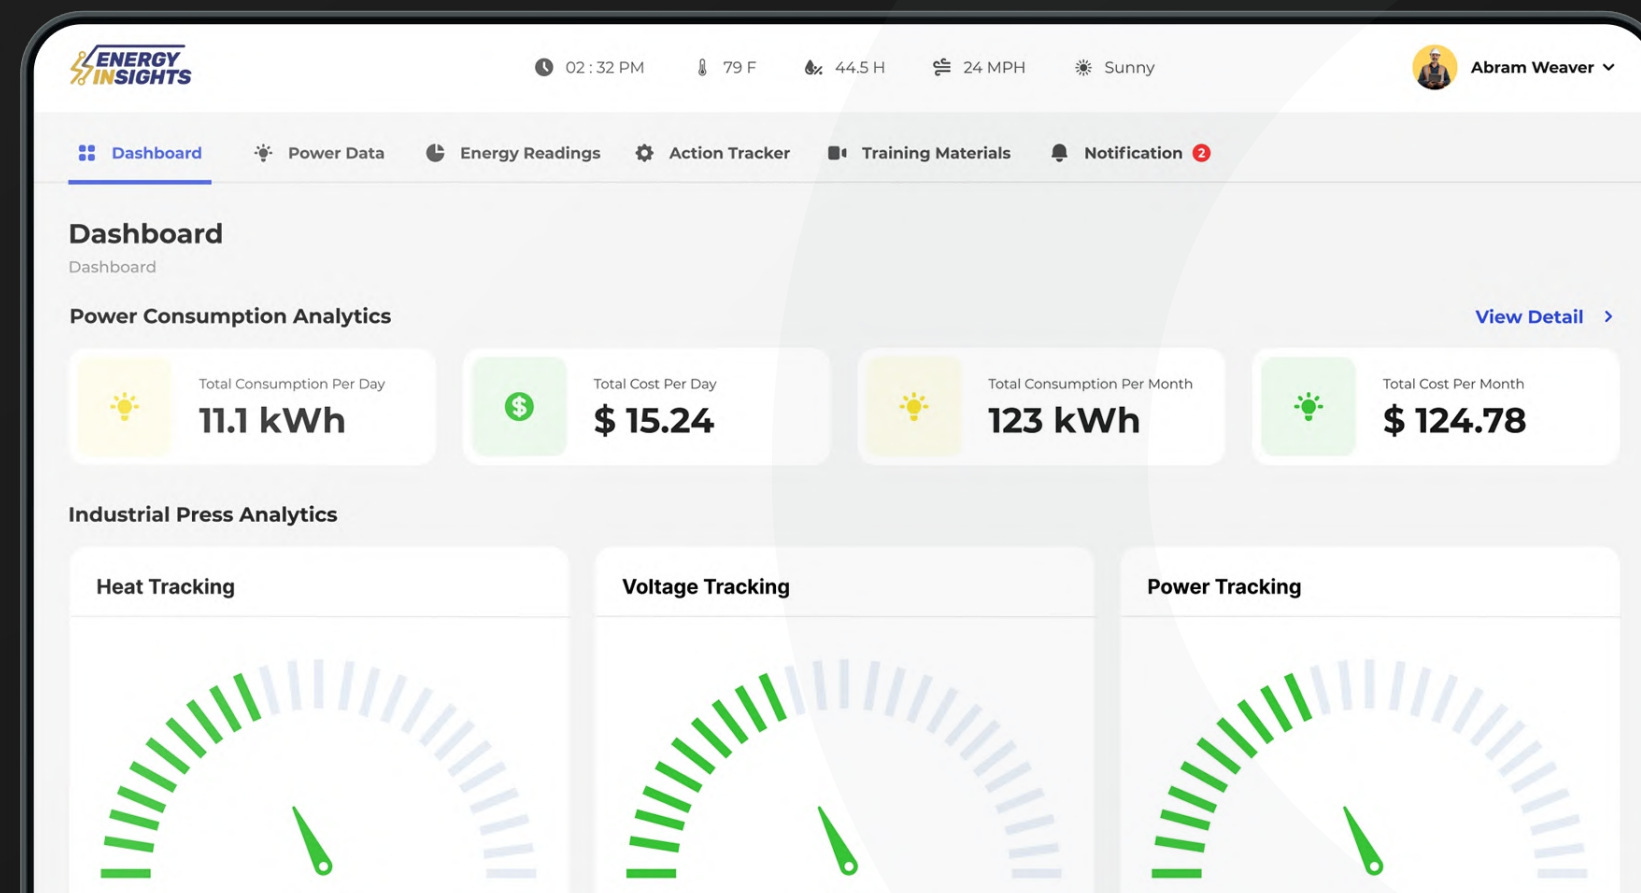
ENERGY INSIGHTS

02 : 32 PM 79 F 44.5 H 24 MPH Sunny

Abram Weaver

Dashboard Power Data Energy Readings Action Tracker Training Materials Notification 2

Dashboard

Dashboard

Power Consumption Analytics

View Detail

Total Consumption Per Day
11.1 kWh

Total Cost Per Day
$ 15.24

Total Consumption Per Month
123 kWh

Total Cost Per Month
$ 124.78

Industrial Press Analytics

Heat Tracking

Voltage Tracking

Power Tracking